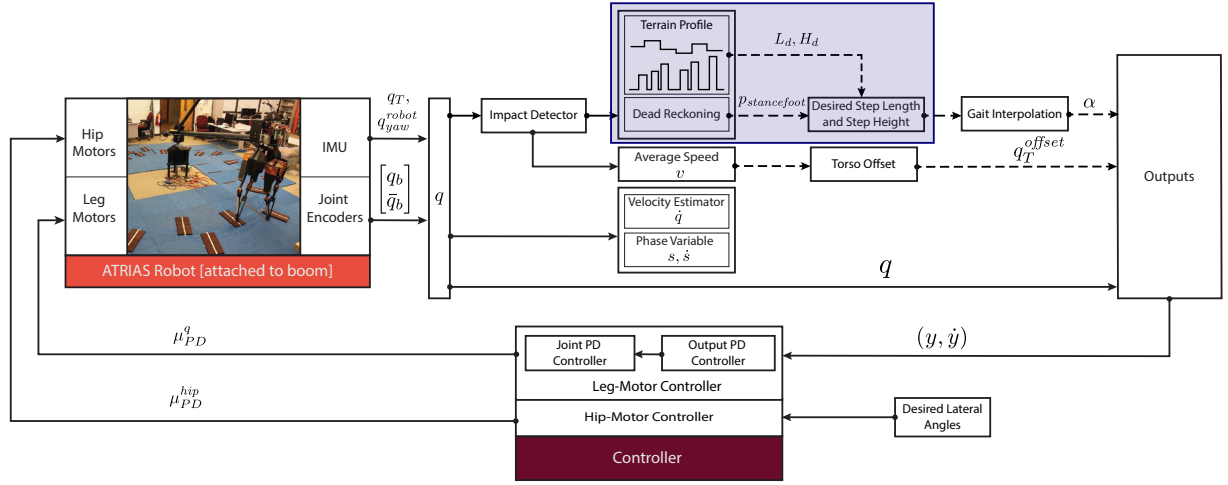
Hip Motors

Leg Motors

IMU

Joint Encoders

ATRIAS Robot [attached to boom]

$q_T$, $q_{yaw}^{robot}$

$\begin{bmatrix} q_b \\ \bar{q}_b \end{bmatrix}$

$q$

Impact Detector

Terrain Profile

Dead Reckoning

$L_d, H_d$

$p_{stancefoot}$

Desired Step Length and Step Height

Gait Interpolation

$\alpha$

Average Speed
$v$

Torso Offset

$q_T^{offset}$

Velocity Estimator
$\dot{q}$

Phase Variable
$s, \dot{s}$

$q$

Outputs

$\mu_{PD}^{q}$

$\mu_{PD}^{hip}$

Joint PD Controller

Output PD Controller

Leg-Motor Controller

Hip-Motor Controller

Controller

$(y, \dot{y})$

Desired Lateral Angles